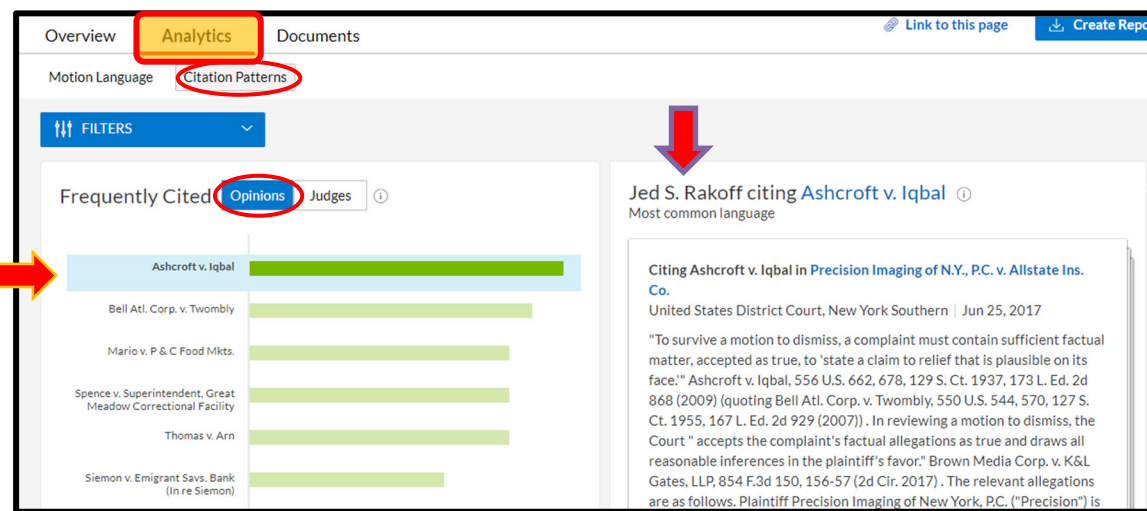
Overview Analytics Documents

Link to this page

Create Repo

Motion Language Citation Patterns

FILTERS

Frequently Cited Opinions Judges

Ashcroft v. Iqbal

Bell Atl. Corp. v. Twombly

Mario v. P & C Food Mkts.

Spence v. Superintendent, Great Meadow Correctional Facility

Thomas v. Arn

Siemon v. Emigrant Savs. Bank (In re Siemon)

Jed S. Rakoff citing Ashcroft v. Iqbal

Most common language

Citing Ashcroft v. Iqbal in Precision Imaging of N.Y., P.C. v. Allstate Ins. Co.

United States District Court, New York Southern | Jun 25, 2017

"To survive a motion to dismiss, a complaint must contain sufficient factual matter, accepted as true, to 'state a claim to relief that is plausible on its face.'" Ashcroft v. Iqbal, 556 U.S. 662, 678, 129 S. Ct. 1937, 173 L. Ed. 2d 868 (2009) (quoting Bell Atl. Corp. v. Twombly, 550 U.S. 544, 570, 127 S. Ct. 1955, 167 L. Ed. 2d 929 (2007)) . In reviewing a motion to dismiss, the Court " accepts the complaint's factual allegations as true and draws all reasonable inferences in the plaintiff's favor." Brown Media Corp. v. K&L Gates, LLP, 854 F.3d 150, 156-57 (2d Cir. 2017) . The relevant allegations are as follows. Plaintiff Precision Imaging of New York, P.C. ("Precision") is